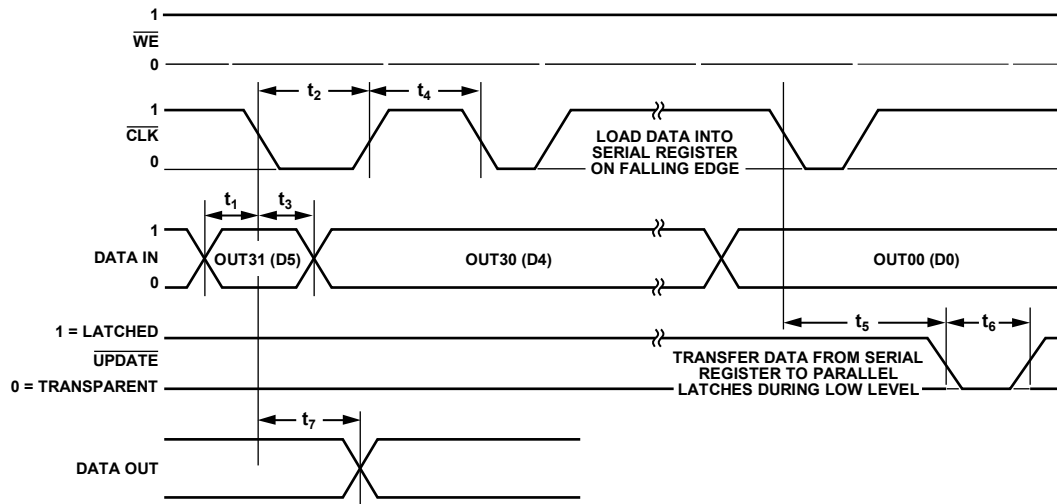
1
$\overline{WE}$
0

1
$\overline{CLK}$
0

$t_2$
$t_4$

LOAD DATA INTO SERIAL REGISTER ON FALLING EDGE

$t_1$
$t_3$

1
DATA IN
0

OUT31 (D5)
OUT30 (D4)
OUT00 (D0)

$t_5$
$t_6$

1 = LATCHED
$\overline{UPDATE}$
0 = TRANSPARENT

TRANSFER DATA FROM SERIAL REGISTER TO PARALLEL LATCHES DURING LOW LEVEL

$t_7$

DATA OUT